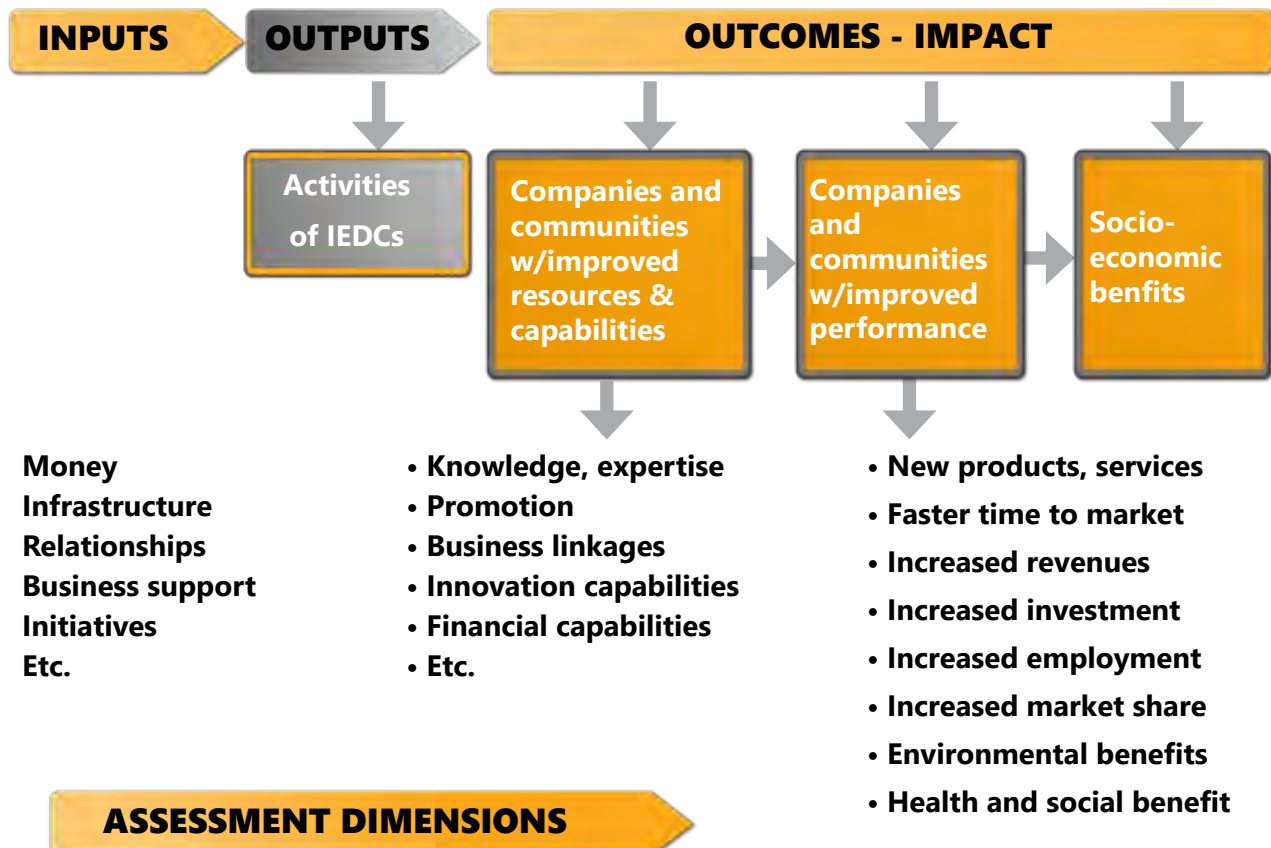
INPUTS

OUTPUTS

OUTCOMES - IMPACT

Activities of IEDCs

Companies and communities w/improved resources & capabilities

Companies and communities w/improved performance

Socio-economic benfits

Money
Infrastructure
Relationships
Business support
Initiatives
Etc.

• Knowledge, expertise
• Promotion
• Business linkages
• Innovation capabilities
• Financial capabilities
• Etc.

• New products, services
• Faster time to market
• Increased revenues
• Increased investment
• Increased employment
• Increased market share
• Environmental benefits
• Health and social benefit

ASSESSMENT DIMENSIONS